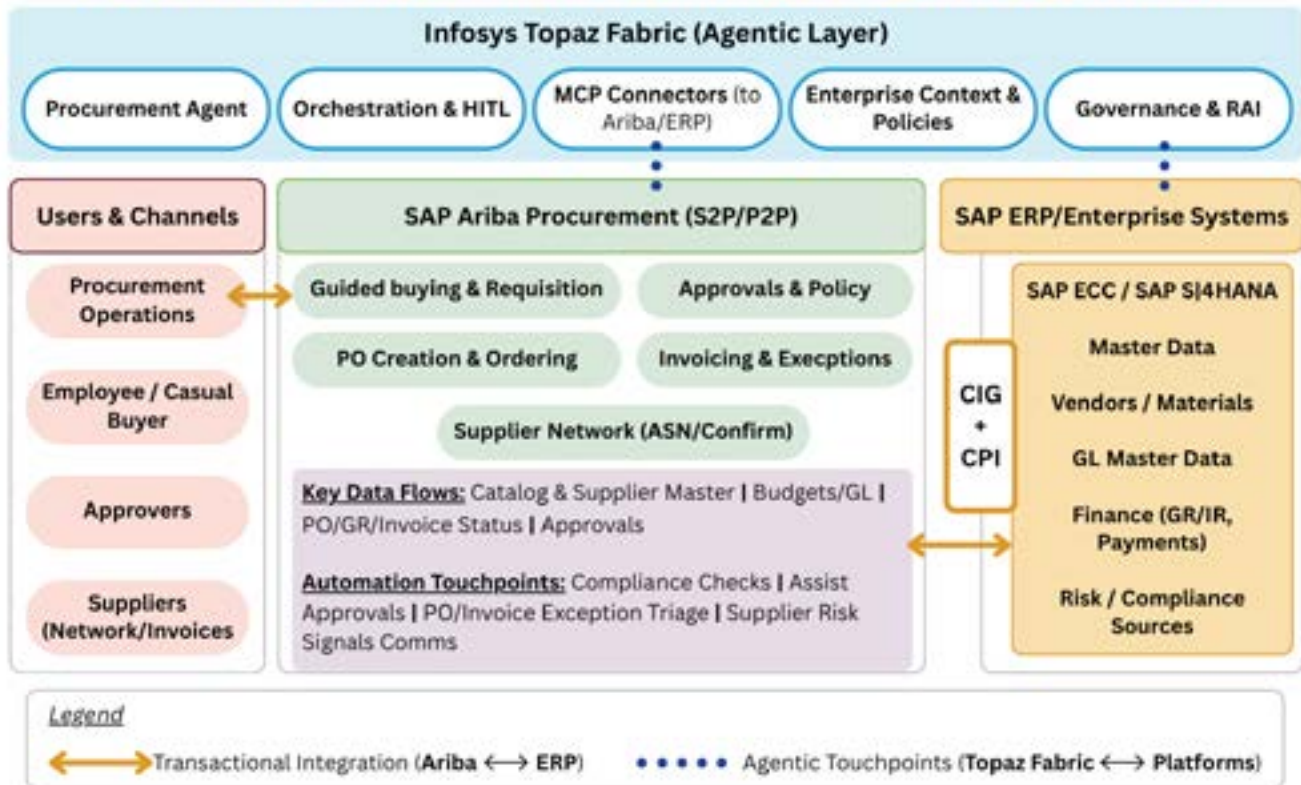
Infosys Topaz Fabric (Agentic Layer)

Procurement Agent

Orchestration & HITL

MCP Connectors (to Ariba/ERP)

Enterprise Context & Policies

Governance & RAI

Users & Channels

Procurement Operations

Employee / Casual Buyer

Approvers

Suppliers (Network/Invoices)

SAP Ariba Procurement (S2P/P2P)

Guided buying & Requisition

Approvals & Policy

PO Creation & Ordering

Invoicing & Execptions

Supplier Network (ASN/Confirm)

Key Data Flows: Catalog & Supplier Master | Budgets/GL | PO/GR/Invoice Status | Approvals

Automation Touchpoints: Compliance Checks | Assist Approvals | PO/Invoice Exception Triage | Supplier Risk Signals Comms

SAP ERP/Enterprise Systems

CIG + CPI

SAP ECC / SAP S|4HANA

Master Data

Vendors / Materials

GL Master Data

Finance (GR/IR, Payments)

Risk / Compliance Sources

Legend

Transactional Integration (Ariba ⟷ ERP)

Agentic Touchpoints (Topaz Fabric ⟷ Platforms)